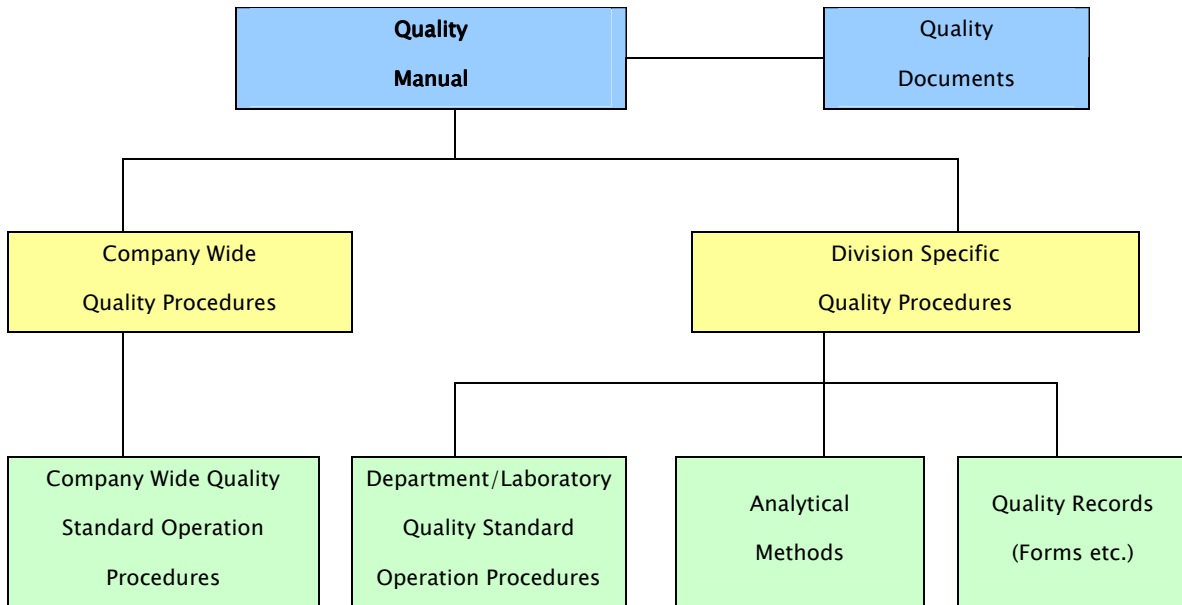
Quality Manual

Quality Documents

Company Wide Quality Procedures

Division Specific Quality Procedures

Company Wide Quality Standard Operation Procedures

Department/Laboratory Quality Standard Operation Procedures

Analytical Methods

Quality Records (Forms etc.)